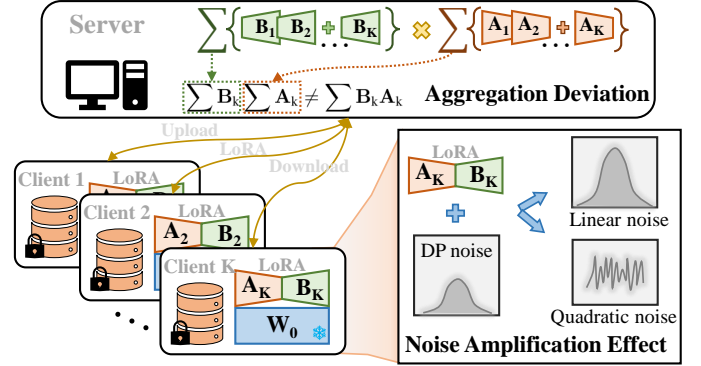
Server

$\sum\{B_1\ B_2 + \ldots B_K\} \times \sum\{A_1\ A_2 + \ldots A_K\}$

$\sum B_k \sum A_k \neq \sum B_k A_k$ Aggregation Deviation

Upload

LoRA

Download

Client 1 LoRA

Client 2 LoRA $A_2$ $B_2$

Client K LoRA $A_K$ $B_K$

$W_0$

LoRA $A_K$ $B_K$

Linear noise

DP noise

Quadratic noise

Noise Amplification Effect